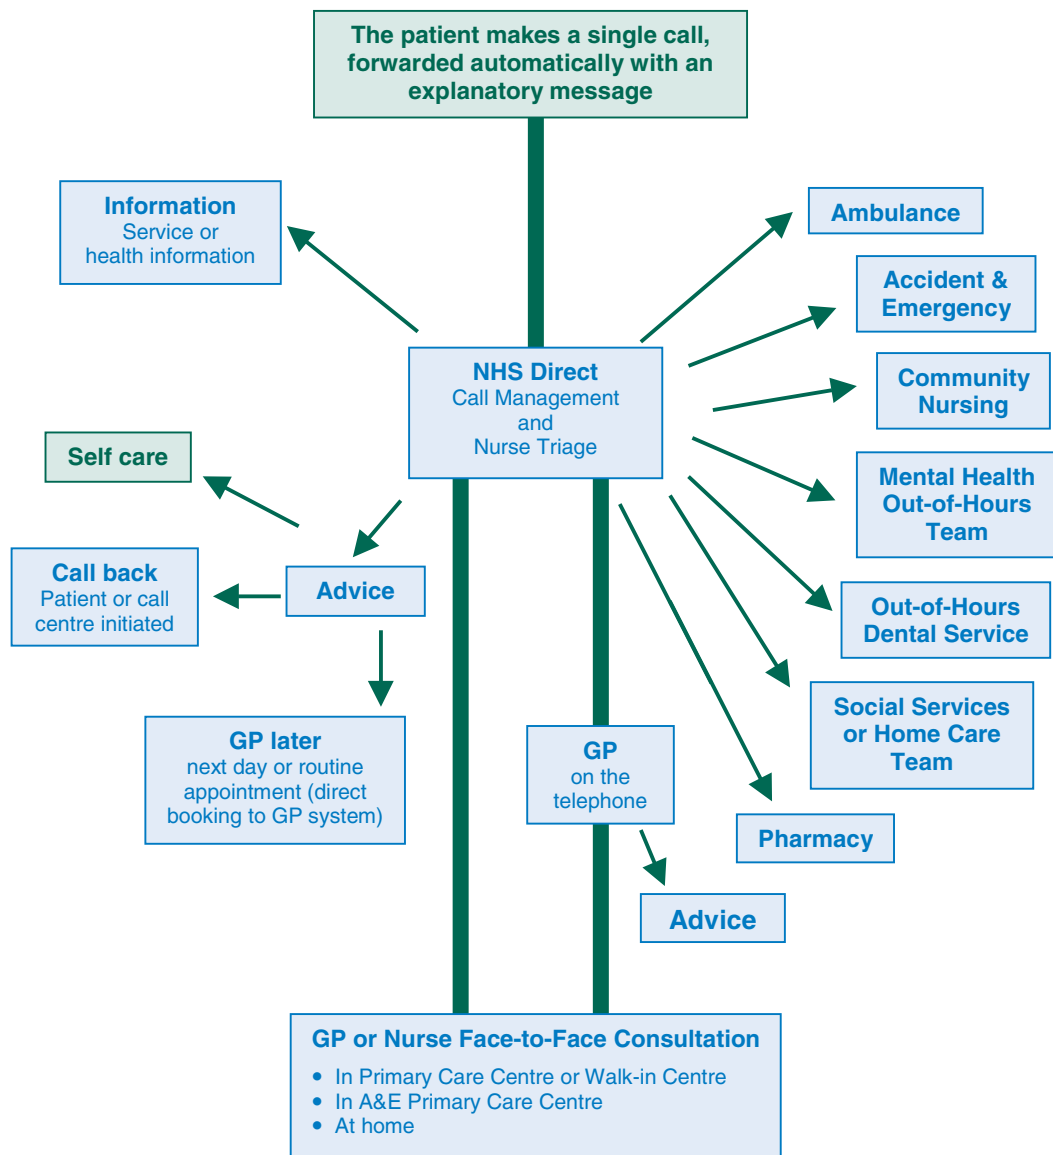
The patient makes a single call, forwarded automatically with an explanatory message

Information
Service or health information

Ambulance

Accident & Emergency

Community Nursing

NHS Direct
Call Management and Nurse Triage

Self care

Mental Health Out-of-Hours Team

Call back
Patient or call centre initiated

Advice

Out-of-Hours Dental Service

Social Services or Home Care Team

GP later
next day or routine appointment (direct booking to GP system)

GP
on the telephone

Pharmacy

Advice

GP or Nurse Face-to-Face Consultation
• In Primary Care Centre or Walk-in Centre
• In A&E Primary Care Centre
• At home